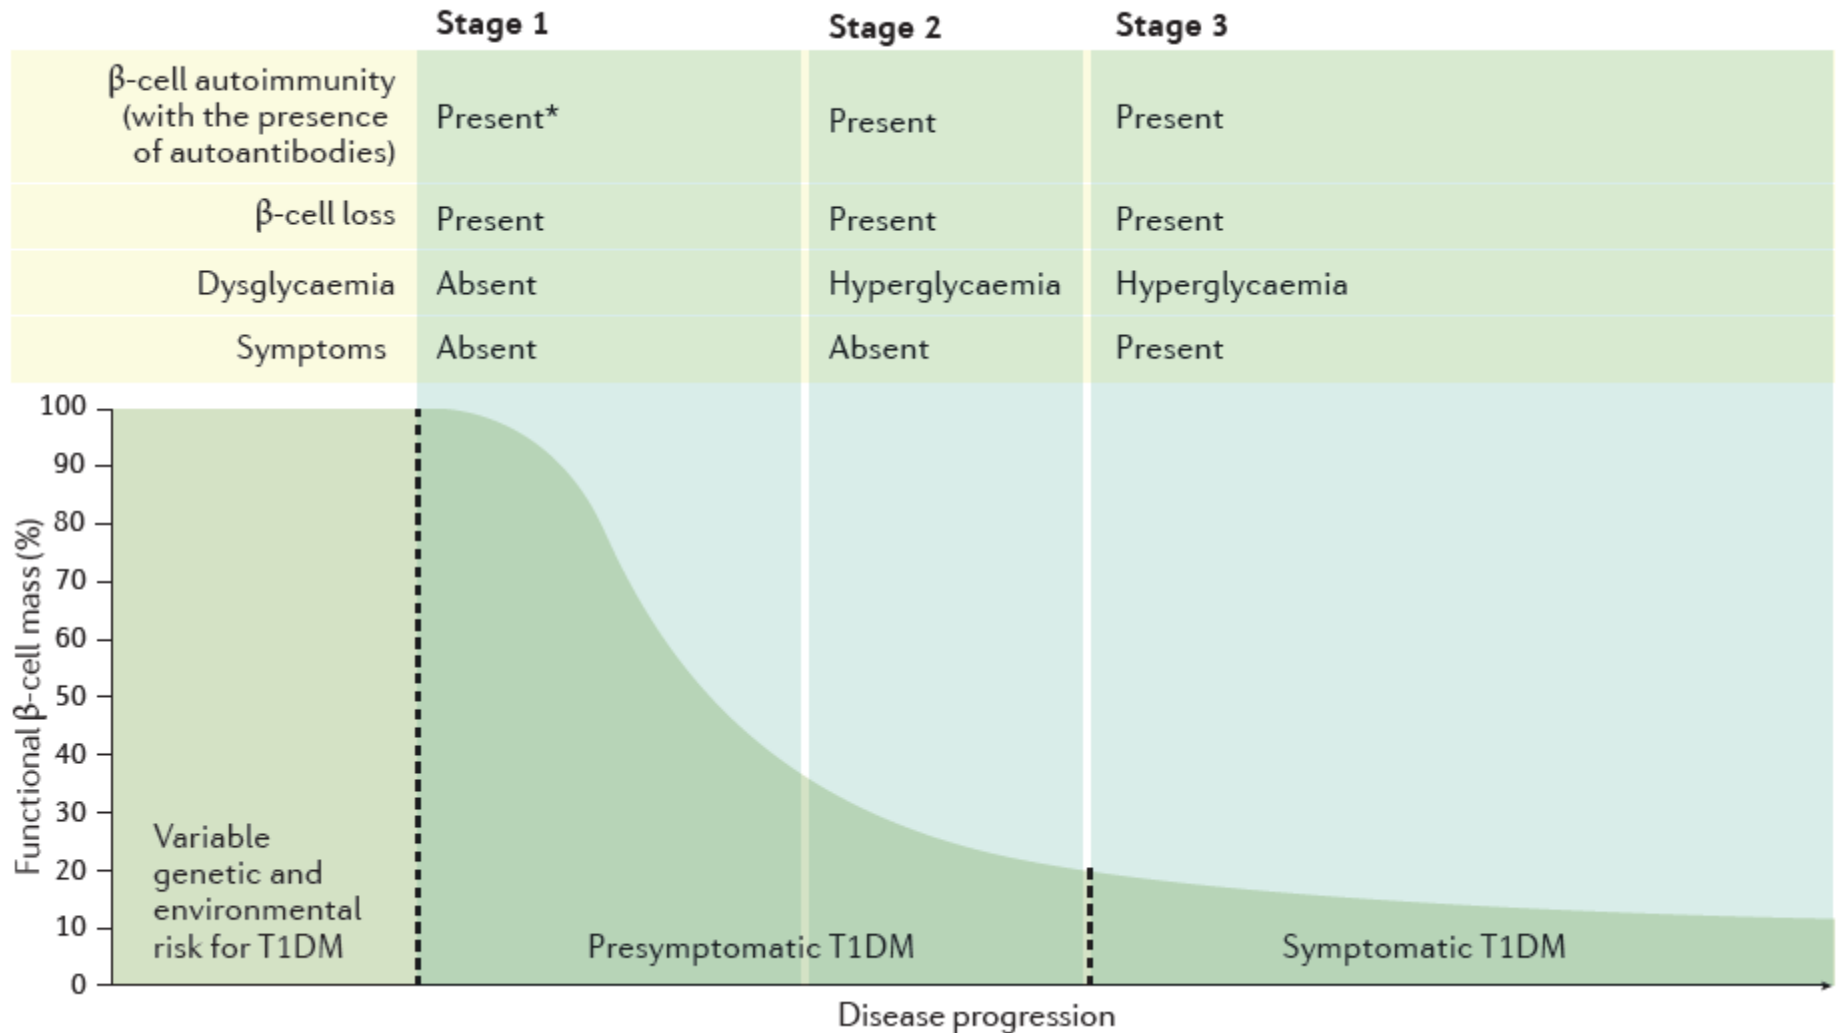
|  | Stage 1 | Stage 2 | Stage 3 |
|---|---|---|---|
| β-cell autoimmunity (with the presence of autoantibodies) | Present* | Present | Present |
| β-cell loss | Present | Present | Present |
| Dysglycaemia | Absent | Hyperglycaemia | Hyperglycaemia |
| Symptoms | Absent | Absent | Present |

Functional β-cell mass (%)

100
90
80
70
60
50
40
30
20
10
0

Variable genetic and environmental risk for T1DM

Presymptomatic T1DM

Symptomatic T1DM

Disease progression